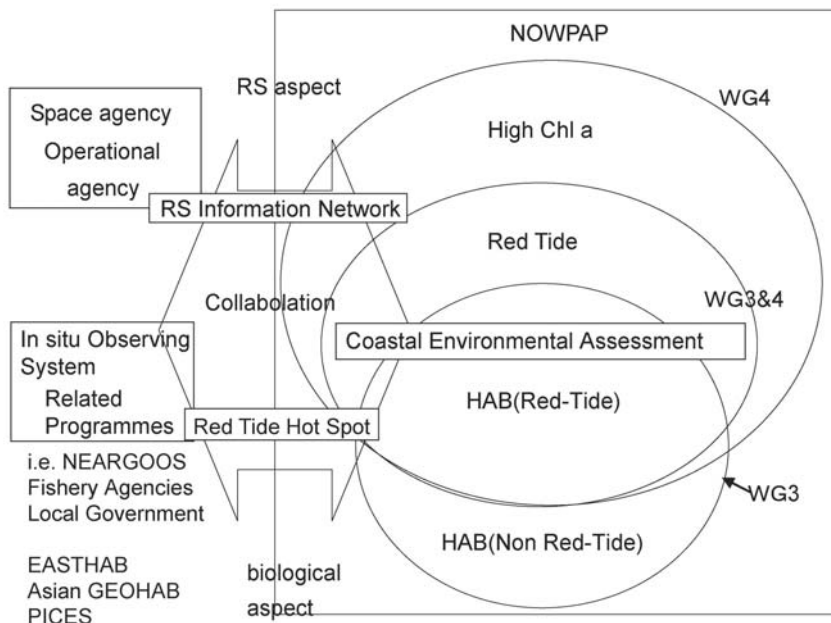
NOWPAP

RS aspect

Space agency
Operational agency

WG4

High Chl a

RS Information Network

Red Tide

Collabolation

WG3&4

In situ Observing System
Related Programmes

Coastal Environmental Assessment

HAB(Red-Tide)

Red Tide Hot Spot

i.e. NEARGOOS
Fishery Agencies
Local Government

WG3

HAB(Non Red-Tide)

EASTHAB
Asian GEOHAB
PICES

biological aspect